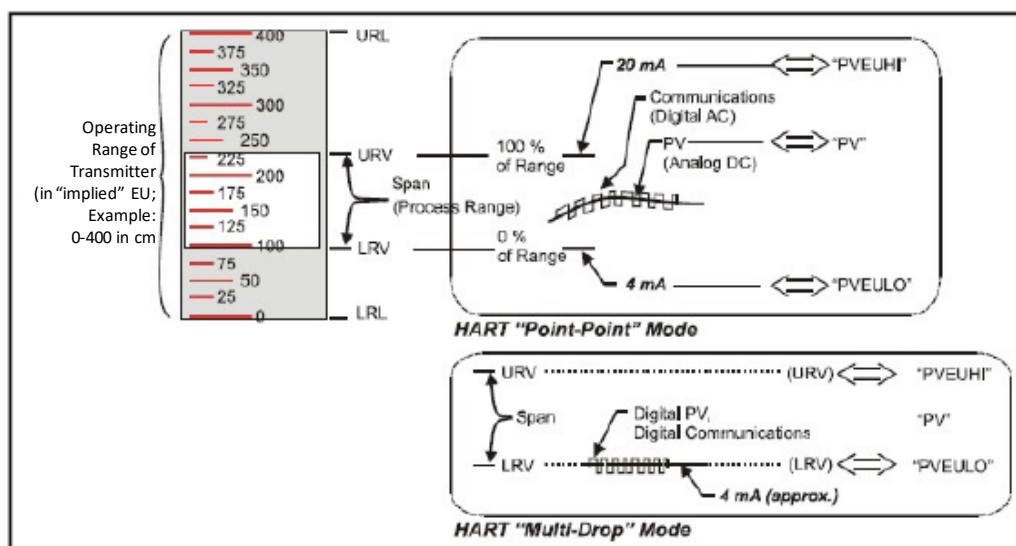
Operating Range of Transmitter (in "implied" EU; Example: 0-400 in cm

400
375
350
325
300
275
250
225
200
175
150
125
100
75
50
25
0

URL
URV
LRV
LRL

Span (Process Range)

100 % of Range
0 % of Range

20 mA
Communications (Digital AC)
PV (Analog DC)
4 mA

"PVEUHI"
"PV"
"PVEULO"

HART "Point-Point" Mode

URV
Span
LRV
(URV)
(LRV)
Digital PV, Digital Communications
4 mA (approx.)
"PVEUHI"
"PV"
"PVEULO"

HART "Multi-Drop" Mode